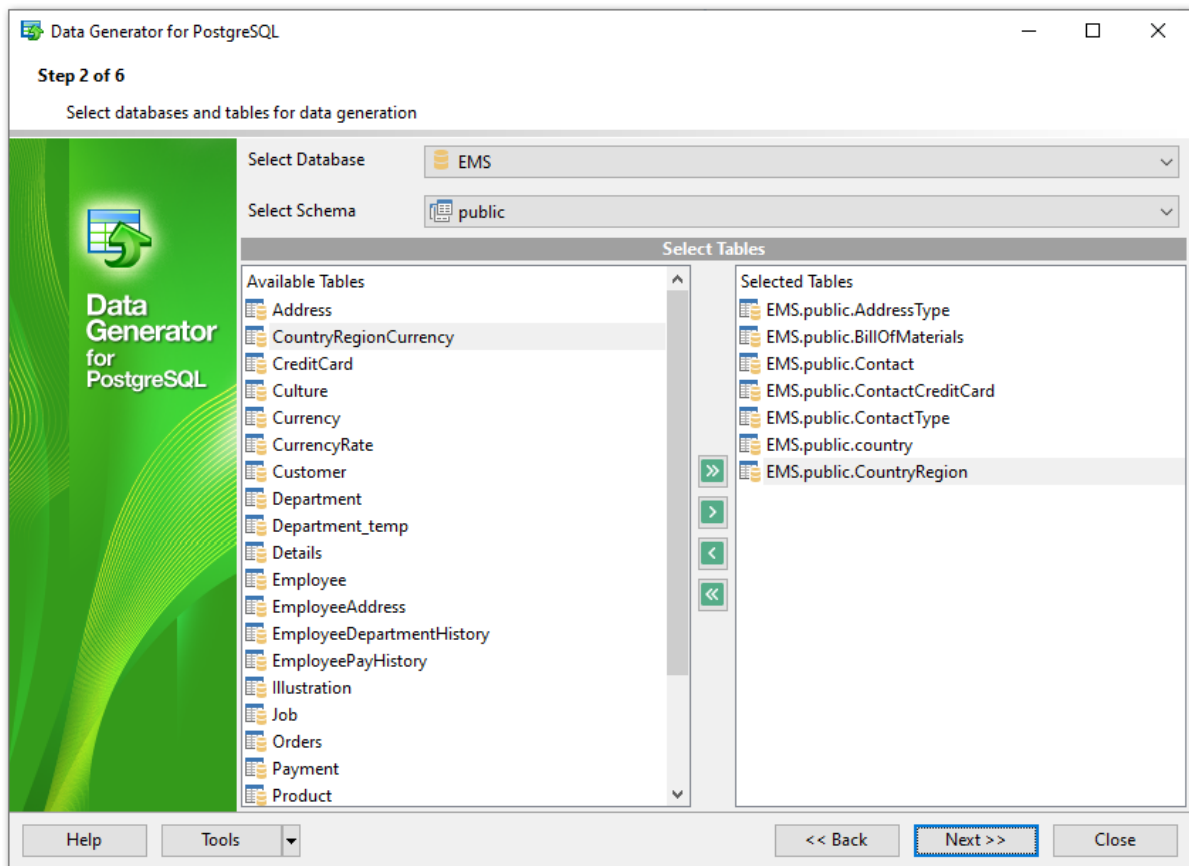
Data Generator for PostgreSQL

Step 2 of 6

Select databases and tables for data generation

Data Generator for PostgreSQL

Select Database EMS

Select Schema public

Select Tables

Available Tables
Address
CountryRegionCurrency
CreditCard
Culture
Currency
CurrencyRate
Customer
Department
Department_temp
Details
Employee
EmployeeAddress
EmployeeDepartmentHistory
EmployeePayHistory
Illustration
Job
Orders
Payment
Product

Selected Tables
EMS.public.AddressType
EMS.public.BillOfMaterials
EMS.public.Contact
EMS.public.ContactCreditCard
EMS.public.ContactType
EMS.public.country
EMS.public.CountryRegion

Help | Tools | << Back | Next >> | Close